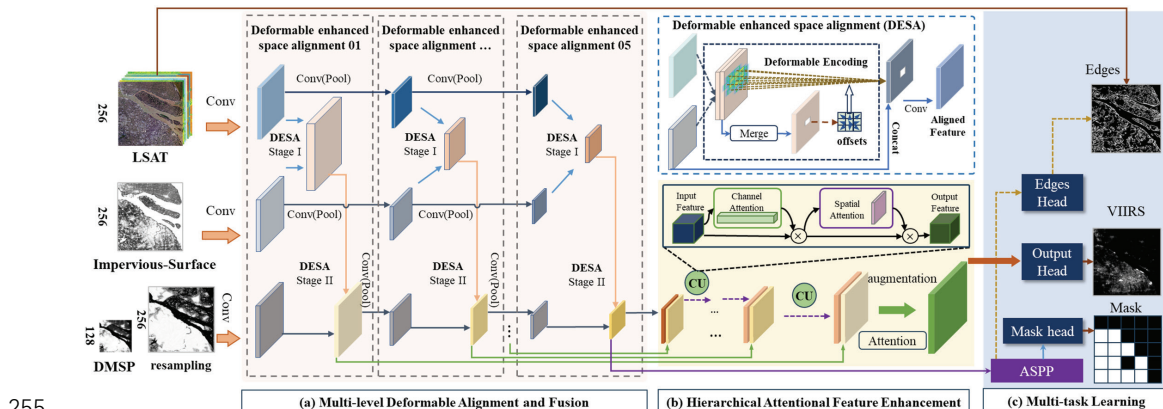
256
LSAT
Conv
256
Impervious-Surface
Conv
128
DMSP
256
resampling
Conv
Deformable enhanced space alignment 01
Deformable enhanced space alignment ...
Deformable enhanced space alignment 05
Conv(Pool)
Conv(Pool)
DESA Stage I
DESA Stage I
DESA Stage I
Conv(Pool)
Conv(Pool)
DESA Stage II
Conv(Pool)
DESA Stage II
Conv(Pool)
DESA Stage II
Deformable enhanced space alignment (DESA)
Deformable Encoding
Merge
offsets
Concat
Conv
Aligned Feature
Input Feature
Channel Attention
Spatial Attention
Output Feature
CU
CU
augmentation
Attention
Edges
Edges Head
VIIRS
Output Head
Mask
Mask head
ASPP
255
(a) Multi-level Deformable Alignment and Fusion
(b) Hierarchical Attentional Feature Enhancement
(c) Multi-task Learning